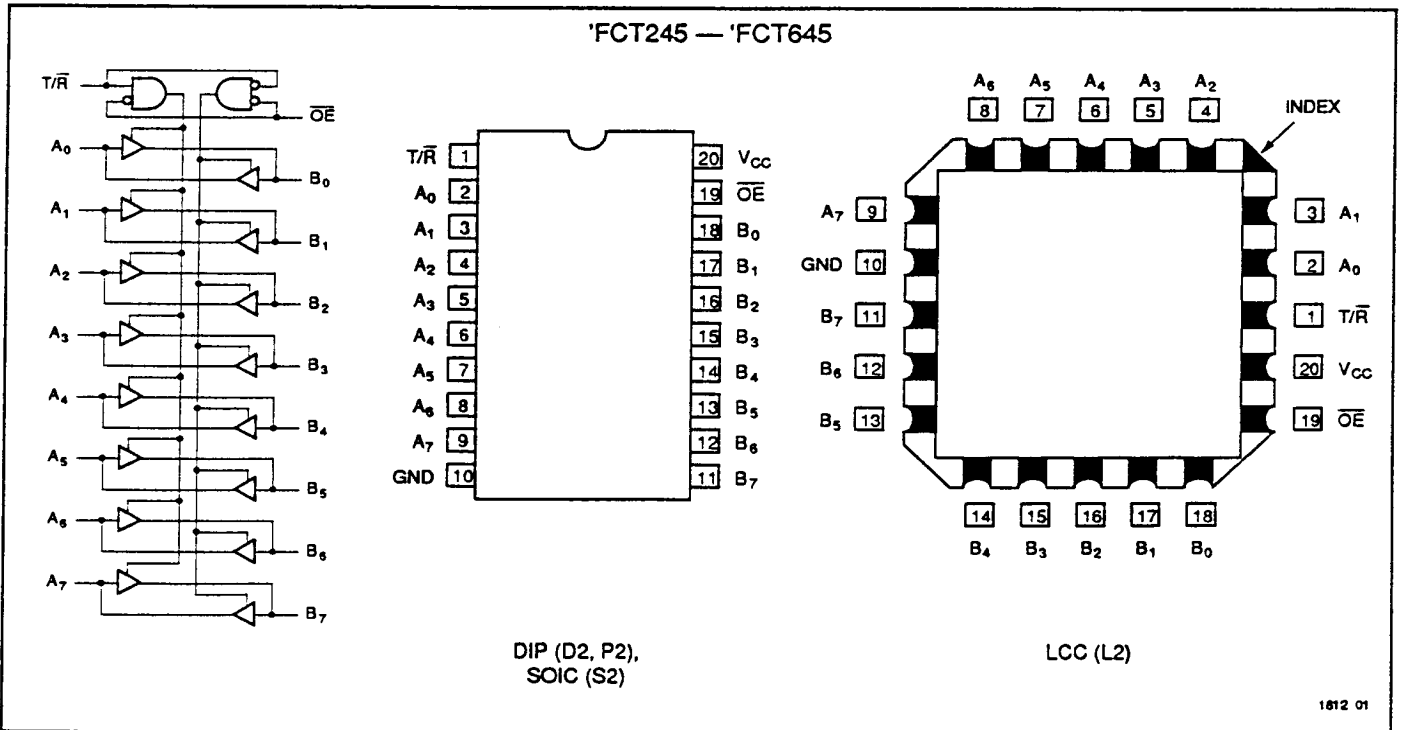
'FCT245 — 'FCT645

T/$\overline{R}$
$\overline{OE}$
$A_0$
$B_0$
$A_1$
$B_1$
$A_2$
$B_2$
$A_3$
$B_3$
$A_4$
$B_4$
$A_5$
$B_5$
$A_6$
$B_6$
$A_7$
$B_7$

T/$\overline{R}$ 1
$A_0$ 2
$A_1$ 3
$A_2$ 4
$A_3$ 5
$A_4$ 6
$A_5$ 7
$A_6$ 8
$A_7$ 9
GND 10
20 $V_{CC}$
19 $\overline{OE}$
18 $B_0$
17 $B_1$
16 $B_2$
15 $B_3$
14 $B_4$
13 $B_5$
12 $B_6$
11 $B_7$

DIP (D2, P2), SOIC (S2)

$A_6$ 8
$A_5$ 7
$A_4$ 6
$A_3$ 5
$A_2$ 4
INDEX
$A_7$ 9
GND 10
$B_7$ 11
$B_6$ 12
$B_5$ 13
3 $A_1$
2 $A_0$
1 T/$\overline{R}$
20 $V_{CC}$
19 $\overline{OE}$
14 $B_4$
15 $B_3$
16 $B_2$
17 $B_1$
18 $B_0$

LCC (L2)

1812 01